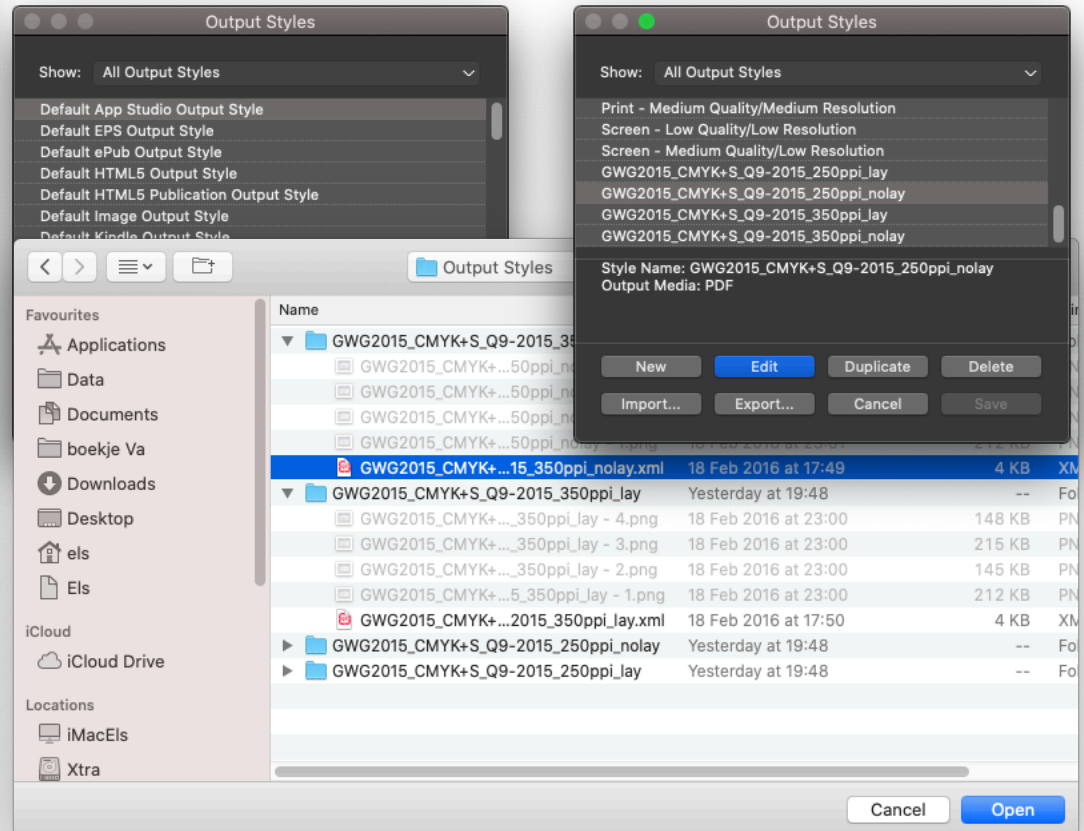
Output Styles

Show: All Output Styles

Default App Studio Output Style
Default EPS Output Style
Default ePub Output Style
Default HTML5 Output Style
Default HTML5 Publication Output Style
Default Image Output Style
Default Kindle Output Style

Output Styles

Show: All Output Styles

Print - Medium Quality/Medium Resolution
Screen - Low Quality/Low Resolution
Screen - Medium Quality/Low Resolution
GWG2015_CMYK+S_Q9-2015_250ppi_lay
GWG2015_CMYK+S_Q9-2015_250ppi_nolay
GWG2015_CMYK+S_Q9-2015_350ppi_lay
GWG2015_CMYK+S_Q9-2015_350ppi_nolay

Style Name: GWG2015_CMYK+S_Q9-2015_250ppi_nolay
Output Media: PDF

New Edit Duplicate Delete
Import... Export... Cancel Save

Output Styles

Favourites
Applications
Data
Documents
boekje Va
Downloads
Desktop
els
Els
iCloud
iCloud Drive
Locations
iMacEls
Xtra

| Name | | | |
|---|---|---|---|
| GWG2015_CMYK+S_Q9-2015_35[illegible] | | | |
| GWG2015_CMYK+...50ppi_n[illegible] | | | |
| GWG2015_CMYK+...50ppi_n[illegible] | | | |
| GWG2015_CMYK+...50ppi_n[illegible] | | | |
| GWG2015_CMYK+...50ppi_nolay - 1.png | 18 Feb 2016 at 23:0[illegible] | 212 KB | |
| GWG2015_CMYK+...15_350ppi_nolay.xml | 18 Feb 2016 at 17:49 | 4 KB | XM |
| GWG2015_CMYK+S_Q9-2015_350ppi_lay | Yesterday at 19:48 | -- | Fo |
| GWG2015_CMYK+..._350ppi_lay - 4.png | 18 Feb 2016 at 23:00 | 148 KB | PN |
| GWG2015_CMYK+..._350ppi_lay - 3.png | 18 Feb 2016 at 23:00 | 215 KB | PN |
| GWG2015_CMYK+..._350ppi_lay - 2.png | 18 Feb 2016 at 23:00 | 145 KB | PN |
| GWG2015_CMYK+...5_350ppi_lay - 1.png | 18 Feb 2016 at 23:00 | 212 KB | PN |
| GWG2015_CMYK+...2015_350ppi_lay.xml | 18 Feb 2016 at 17:50 | 4 KB | XM |
| GWG2015_CMYK+S_Q9-2015_250ppi_nolay | Yesterday at 19:48 | -- | Fo |
| GWG2015_CMYK+S_Q9-2015_250ppi_lay | Yesterday at 19:48 | -- | Fo |

Cancel Open